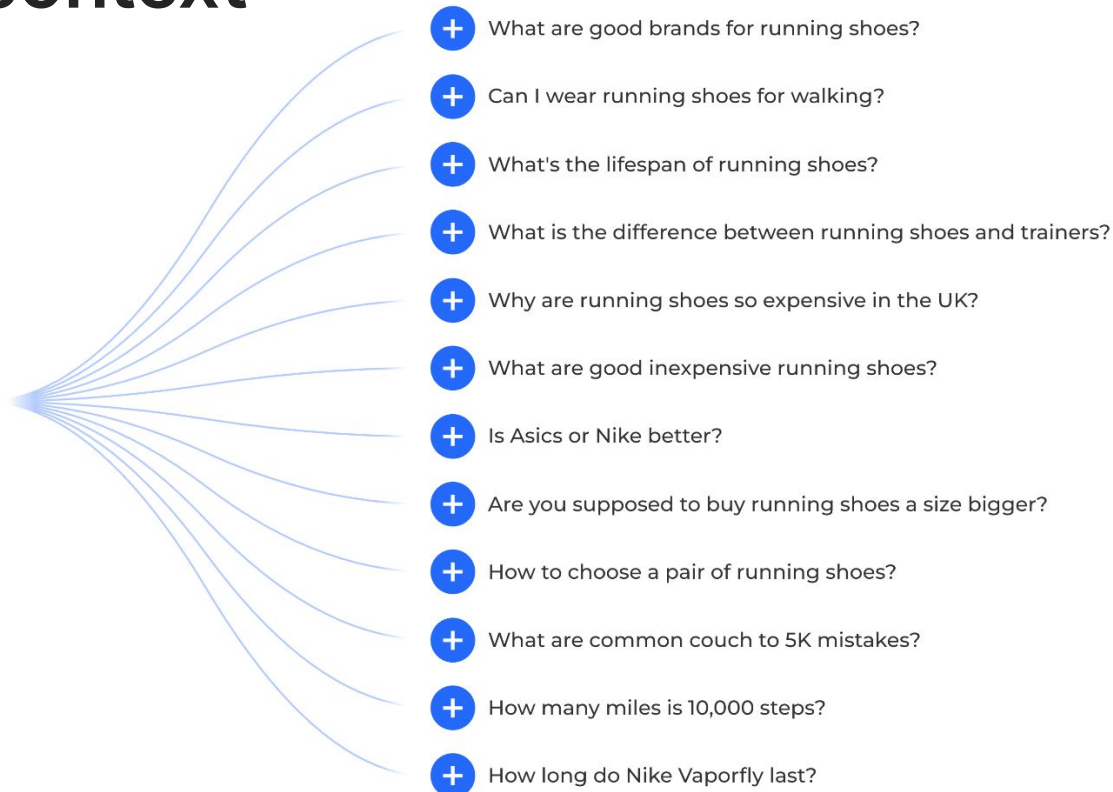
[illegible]ontext

What are good brands for running shoes?

Can I wear running shoes for walking?

What's the lifespan of running shoes?

What is the difference between running shoes and trainers?

Why are running shoes so expensive in the UK?

What are good inexpensive running shoes?

Is Asics or Nike better?

Are you supposed to buy running shoes a size bigger?

How to choose a pair of running shoes?

What are common couch to 5K mistakes?

How many miles is 10,000 steps?

How long do Nike Vaporfly last?